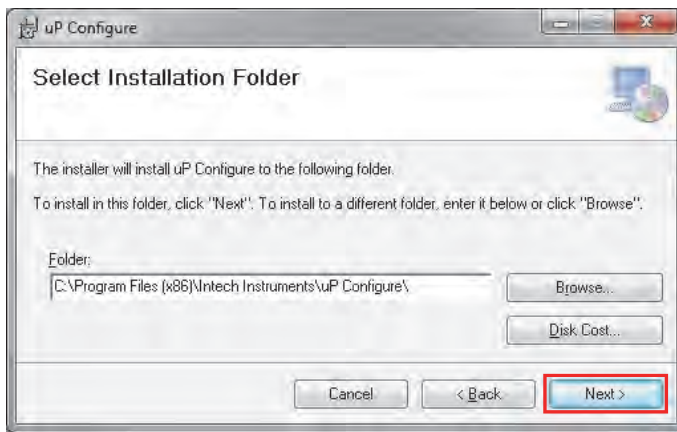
uP Configure

Select Installation Folder

The installer will install uP Configure to the following folder.

To install in this folder, click "Next". To install to a different folder, enter it below or click "Browse".

Folder:

C:\Program Files (x86)\Intech Instruments\uP Configure\

Browse...

Disk Cost...

Cancel

< Back

Next >